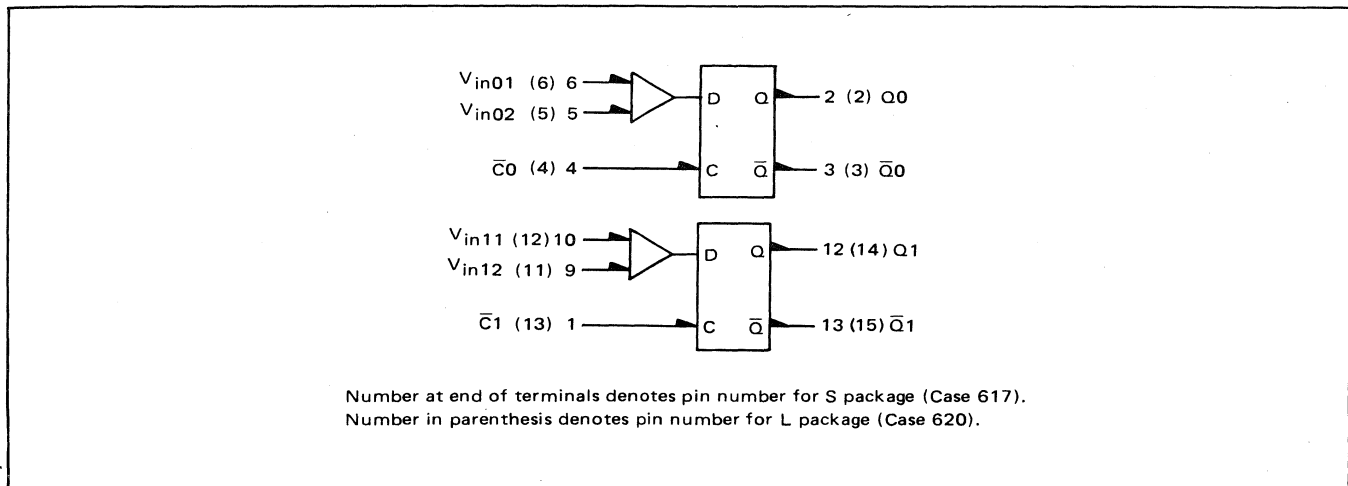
$V_{in01}$ (6) 6
$V_{in02}$ (5) 5
$\overline{C}0$ (4) 4
D Q
C $\overline{Q}$
2 (2) Q0
3 (3) $\overline{Q}0$

$V_{in11}$ (12) 10
$V_{in12}$ (11) 9
$\overline{C}1$ (13) 1
D Q
C $\overline{Q}$
12 (14) Q1
13 (15) $\overline{Q}1$

Number at end of terminals denotes pin number for S package (Case 617).
Number in parenthesis denotes pin number for L package (Case 620).